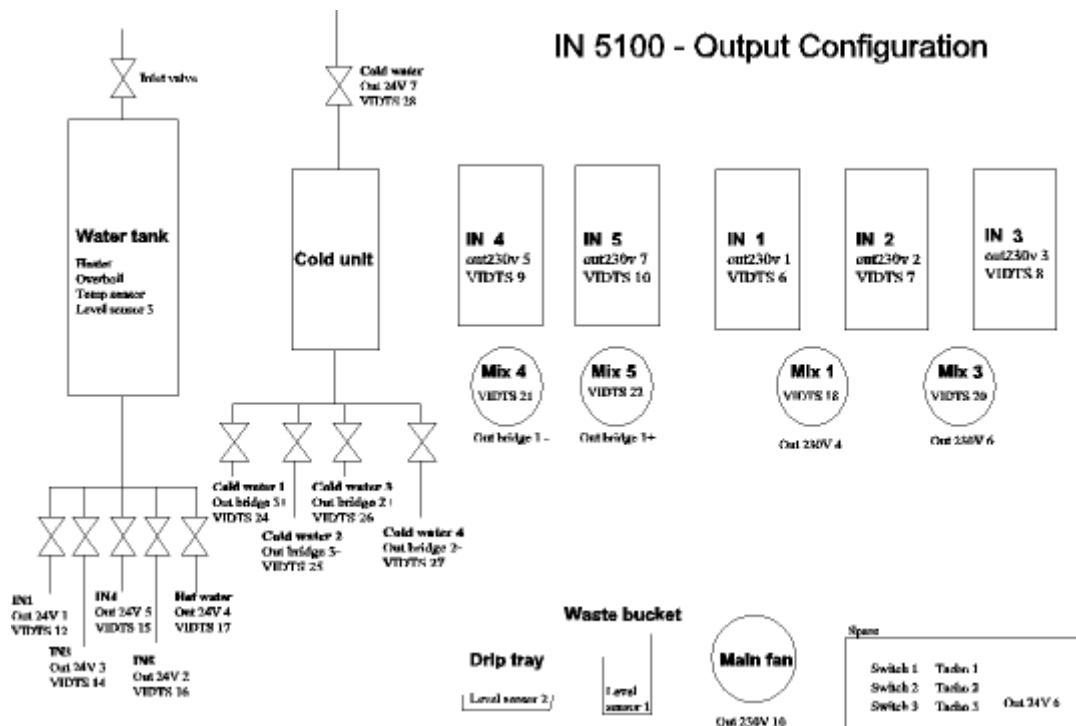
IN 5100 - Output Configuration

Inlet valve

Cold water
Out 24V 7
VIDTS 28

Water tank
Heater
Overboil
Temp sensor
Level sensor 3

Cold unit

IN 4
out230v 5
VIDTS 9

IN 5
out230v 7
VIDTS 10

IN 1
out230v 1
VIDTS 6

IN 2
out230v 2
VIDTS 7

IN 3
out230v 3
VIDTS 8

Mix 4
VIDTS 21
Out bridge 1 -

Mix 5
VIDTS 22
Out bridge 1+

Mix 1
VIDTS 18
Out 230V 4

Mix 3
VIDTS 20
Out 230V 6

Cold water 1
Out bridge 3+
VIDTS 24

Cold water 3
Out bridge 2+
VIDTS 26

Cold water 2
Out bridge 3-
VIDTS 25

Cold water 4
Out bridge 2-
VIDTS 27

IN1
Out 24V 1
VIDTS 12

IN3
Out 24V 3
VIDTS 14

IN4
Out 24V 5
VIDTS 15

IN5
Out 24V 2
VIDTS 16

Hot water
Out 24V 4
VIDTS 17

Waste bucket

Drip tray
Level sensor 2

Level sensor 1

Main fan
Out 230V 10

Spare
Switch 1 Tacho 1
Switch 2 Tacho 2
Switch 3 Tacho 3
Out 24V 6